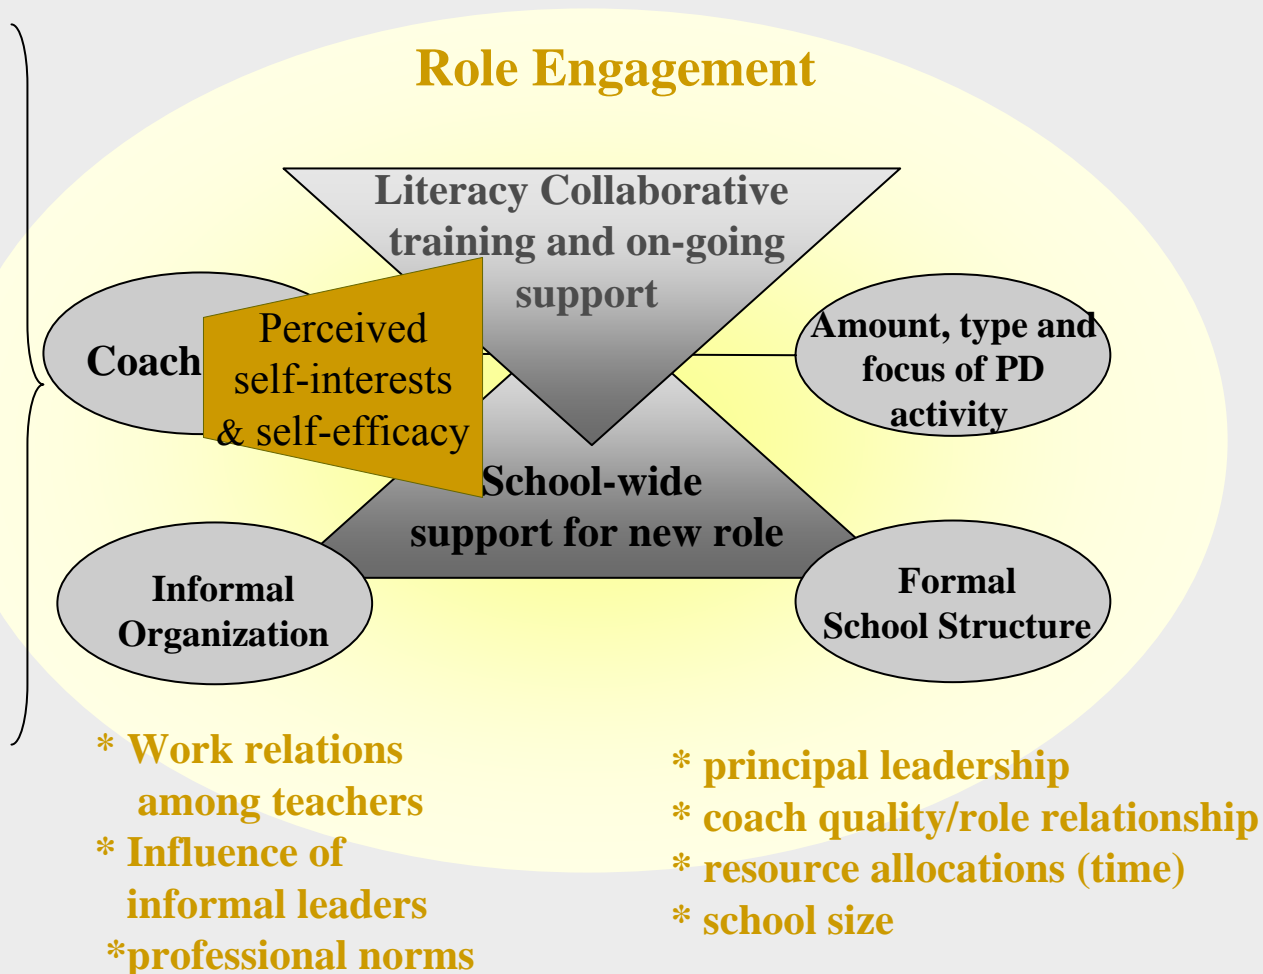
Role Engagement

Literacy Collaborative training and on-going support

Coach

Perceived self-interests & self-efficacy

Amount, type and focus of PD activity

School-wide support for new role

Informal Organization

Formal School Structure

* Work relations among teachers
* Influence of informal leaders
*professional norms

* principal leadership
* coach quality/role relationship
* resource allocations (time)
* school size